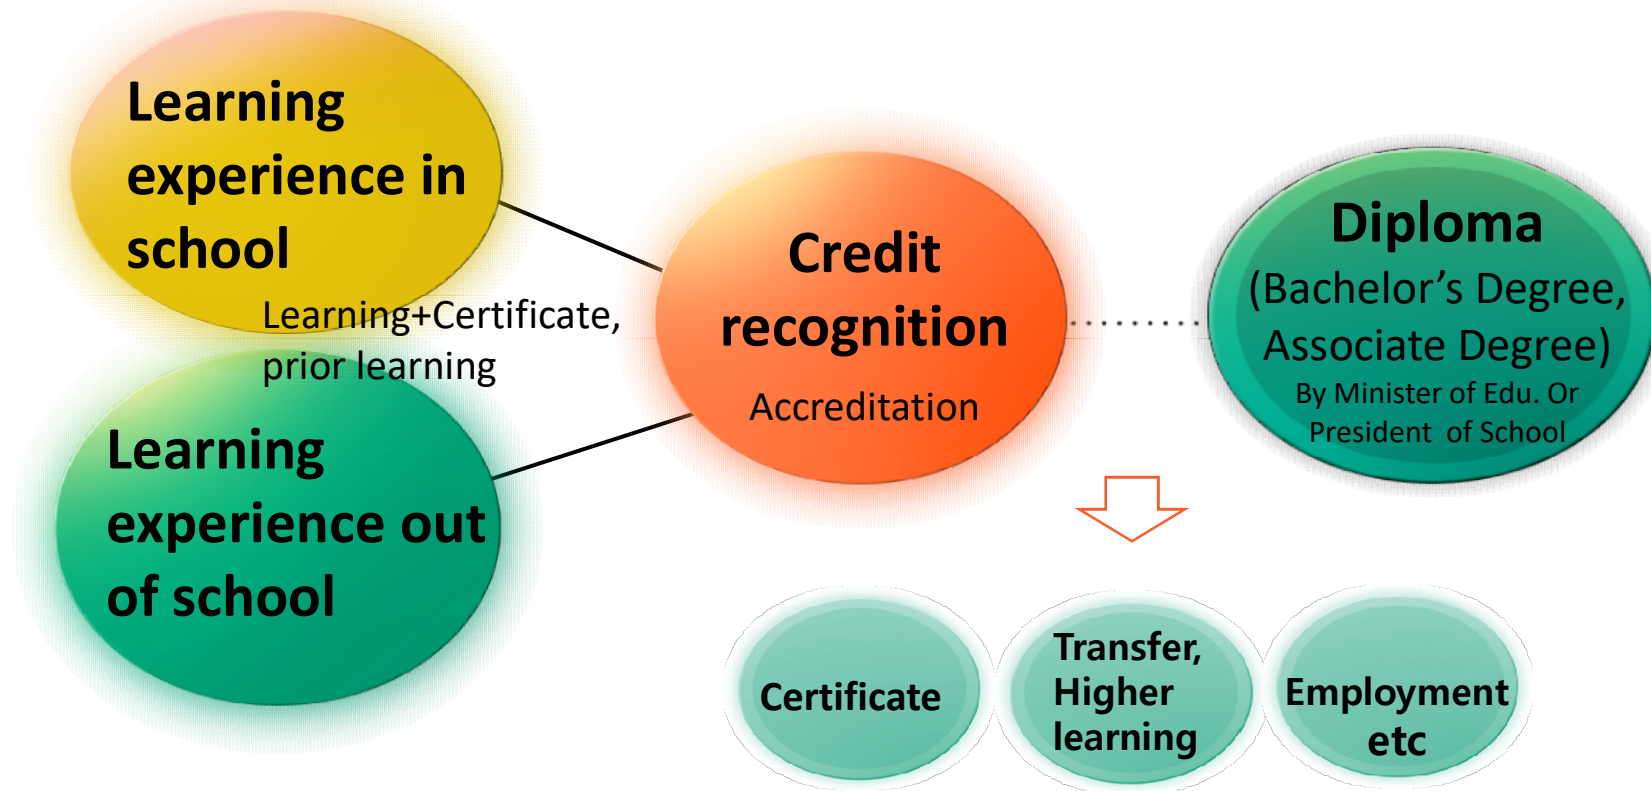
Learning experience in school

Learning+Certificate, prior learning

Learning experience out of school

Credit recognition

Accreditation

Diploma

(Bachelor's Degree, Associate Degree)

By Minister of Edu. Or President of School

Certificate

Transfer, Higher learning

Employment etc